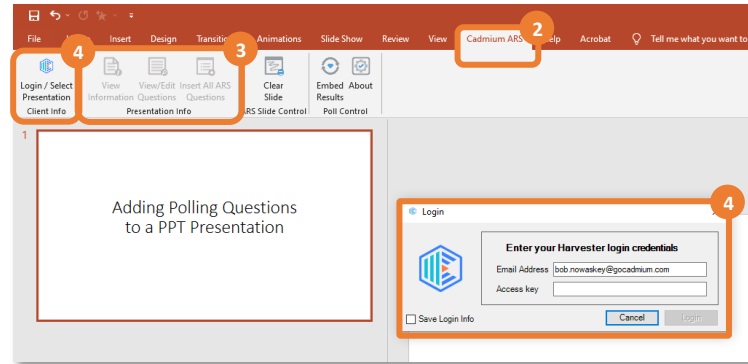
File Insert Design Transiti Animations Slide Show Review View Cadmium ARS elp Acrobat Tell me what you want to

2

4

3

Login / Select Presentation

View Information

View/Edit Questions

Insert All ARS Questions

Clear Slide

Embed Results

About

Client Info

Presentation Info

ARS Slide Control

Poll Control

1

Adding Polling Questions to a PPT Presentation

4

Login

Enter your Harvester login credentials

Email Address bob.nowaskey@gocadmium.com

Access key

Save Login Info

Cancel

Login